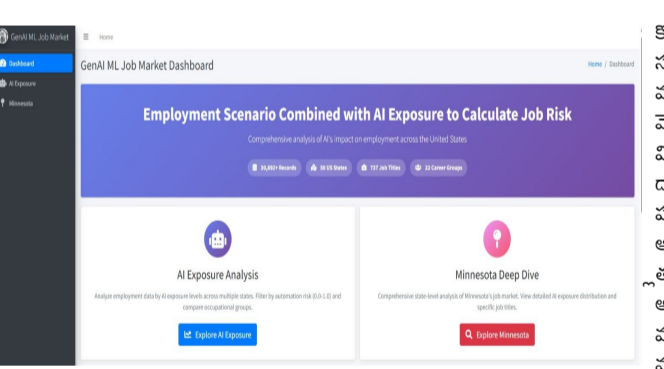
GenAI ML Job Market

Dashboard

AI Exposure

Minnesota

Home

GenAI ML Job Market Dashboard

Home / Dashboard

Employment Scenario Combined with AI Exposure to Calculate Job Risk

Comprehensive analysis of AI's impact on employment across the United States

30,000+ Records

50 US States

737 Job Titles

22 Career Groups

AI Exposure Analysis

Analyze employment data by AI exposure levels across multiple states. Filter by automation risk (0.0-1.0) and compare occupational groups.

Explore AI Exposure

Minnesota Deep Dive

Comprehensive state-level analysis of Minnesota's job market. View detailed AI exposure distribution and specific job titles.

Explore Minnesota